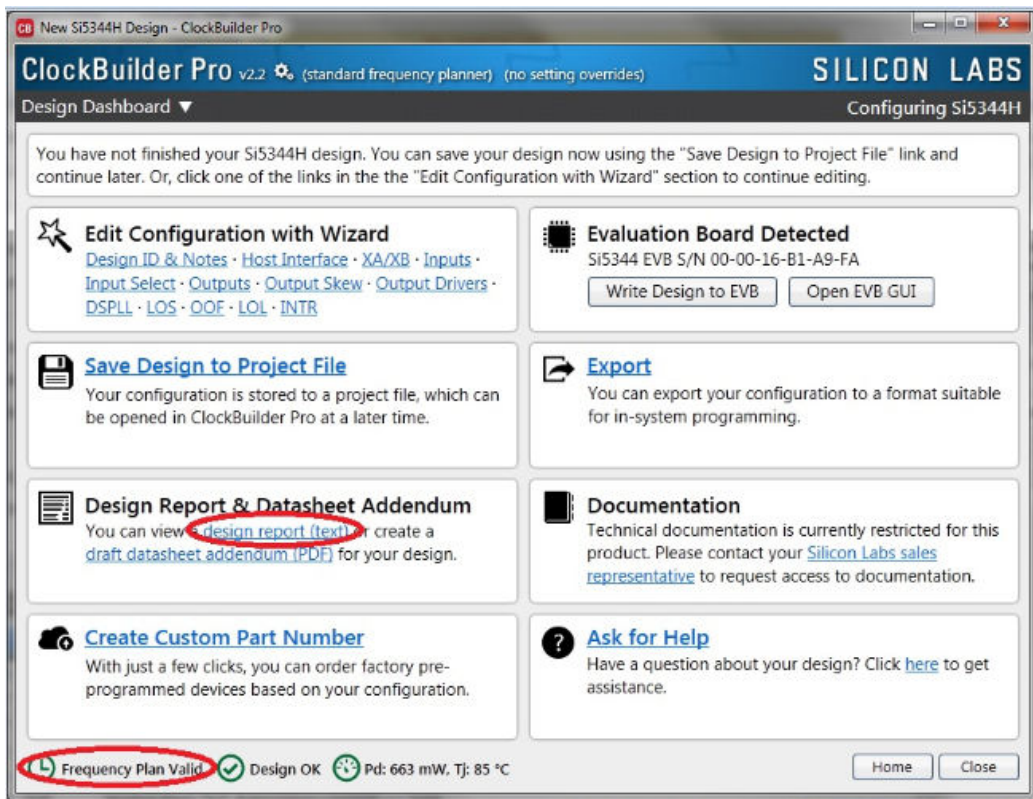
CB New Si5344H Design - ClockBuilder Pro

ClockBuilder Pro v2.2 (standard frequency planner) (no setting overrides)

SILICON LABS

Design Dashboard ▼

Configuring Si5344H

You have not finished your Si5344H design. You can save your design now using the "Save Design to Project File" link and continue later. Or, click one of the links in the the "Edit Configuration with Wizard" section to continue editing.

Edit Configuration with Wizard
Design ID & Notes · Host Interface · XA/XB · Inputs · Input Select · Outputs · Output Skew · Output Drivers · DSPLL · LOS · OOF · LOL · INTR

Evaluation Board Detected
Si5344 EVB S/N 00-00-16-B1-A9-FA
Write Design to EVB
Open EVB GUI

Save Design to Project File
Your configuration is stored to a project file, which can be opened in ClockBuilder Pro at a later time.

Export
You can export your configuration to a format suitable for in-system programming.

Design Report & Datasheet Addendum
You can view a design report (text) or create a draft datasheet addendum (PDF) for your design.

Documentation
Technical documentation is currently restricted for this product. Please contact your Silicon Labs sales representative to request access to documentation.

Create Custom Part Number
With just a few clicks, you can order factory pre-programmed devices based on your configuration.

Ask for Help
Have a question about your design? Click here to get assistance.

Frequency Plan Valid
Design OK
Pd: 663 mW, Tj: 85 °C
Home
Close